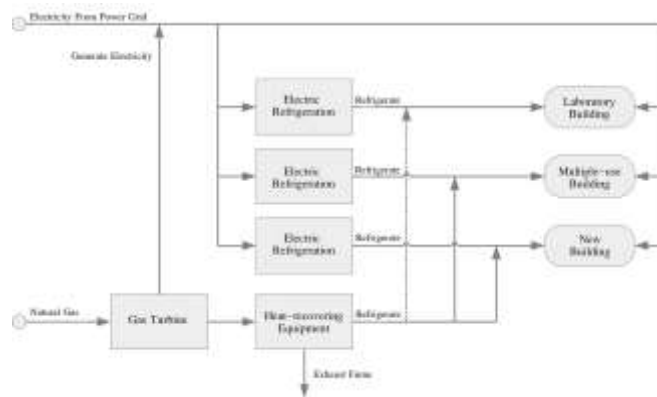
Electricity From Power Grid

Generate Electricity

Electric Refrigeration

Refrigerate

Laboratory Building

Electric Refrigeration

Refrigerate

Multiple-use Building

Electric Refrigeration

Refrigerate

New Building

Natural Gas

Gas Turbine

Heat-recovering Equipment

Refrigerate

Exhaust Fume